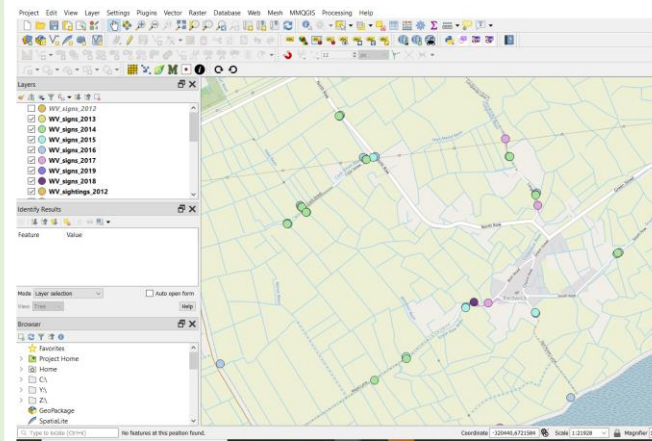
Project Edit View Layer Settings Plugins Vector Raster Database Web Mesh MMQGIS Processing Help

Layers

WV_signs_2012
WV_signs_2013
WV_signs_2014
WV_signs_2015
WV_signs_2016
WV_signs_2017
WV_signs_2019
WV_signs_2018
WV_sightings_2012

Identify Results

Feature
Value

Mode Layer selection
Auto open form
View Tree
Help

Browser

Favorites
Project Home
Home
C:\
Y:\
Z:\
GeoPackage
SpatiaLite

Type to locate (Ctrl+K)
No features at this position found.
Coordinate -320440,6721584
Scale 1:21928
Magnifier